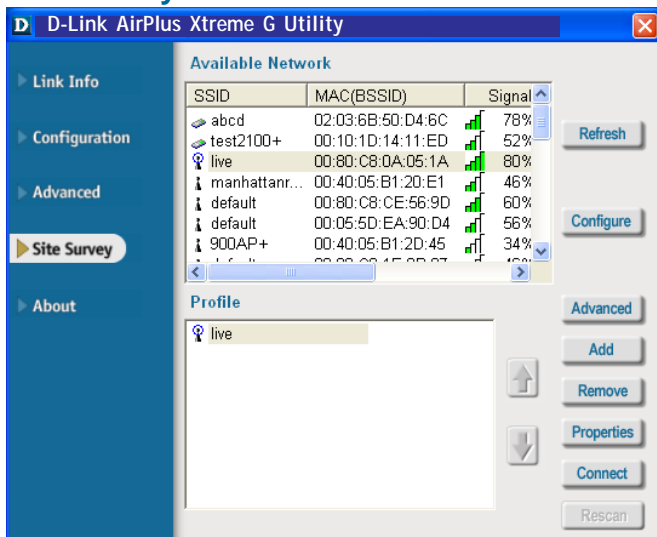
D D-Link AirPlus Xtreme G Utility

Link Info

Configuration

Advanced

Site Survey

About

Available Network

| SSID | MAC(BSSID) | Signal |
|---|---|---|
| abcd | 02:03:6B:50:D4:6C | 78% |
| test2100+ | 00:10:1D:14:11:ED | 52% |
| live | 00:80:C8:0A:05:1A | 80% |
| manhattanr... | 00:40:05:B1:20:E1 | 46% |
| default | 00:80:C8:CE:56:9D | 60% |
| default | 00:05:5D:EA:90:D4 | 56% |
| 900AP+ | 00:40:05:B1:2D:45 | 34% |
| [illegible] | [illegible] | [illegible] |

Refresh

Configure

Profile

live

Advanced

Add

Remove

Properties

Connect

Rescan